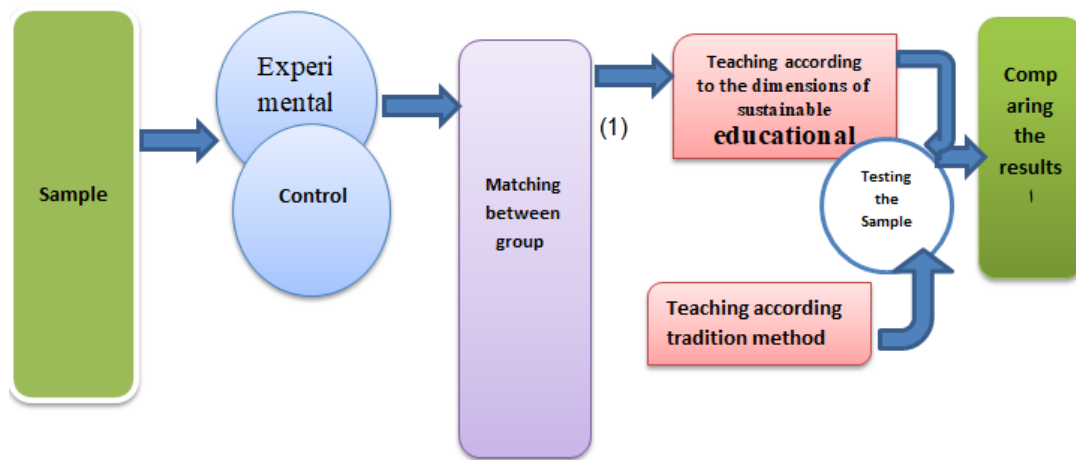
Sample

Experi mental

Control

Matching between group

(1)

Teaching according to the dimensions of sustainable educational

Testing the Sample

Teaching according tradition method

Comp aring the results !